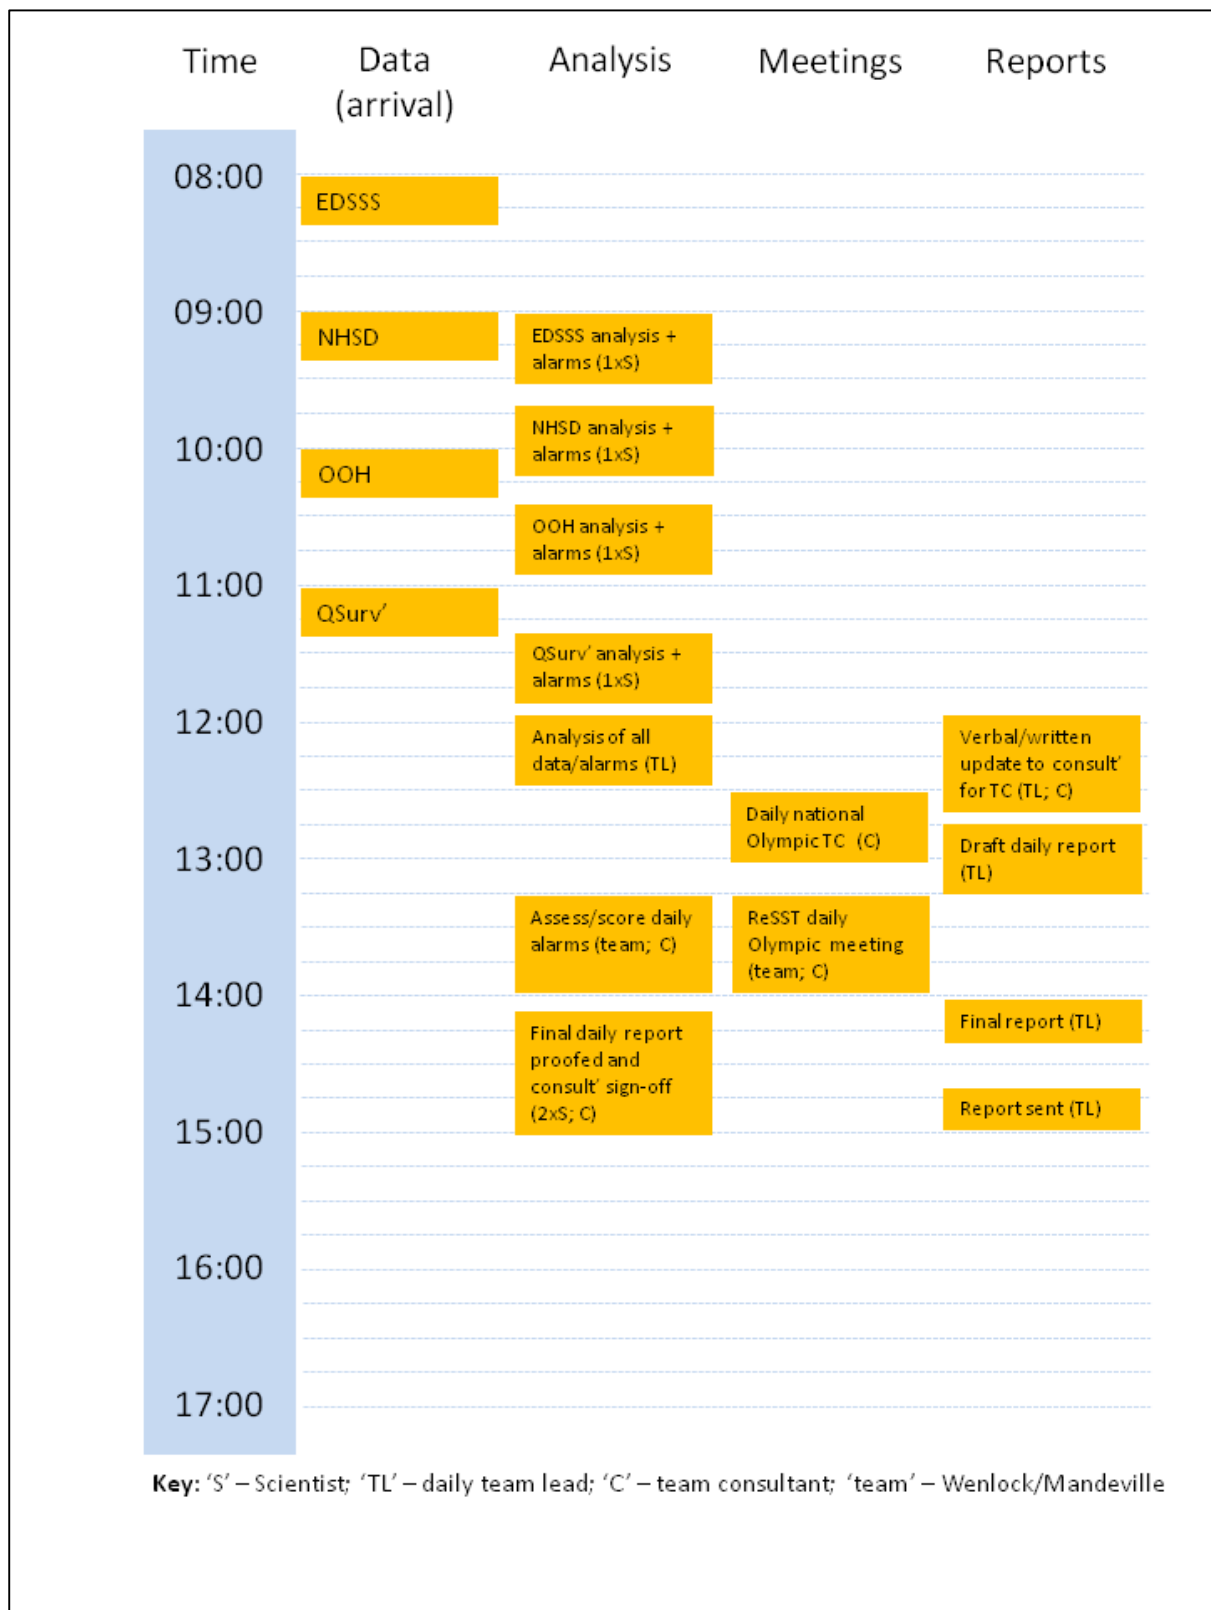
Time

Data (arrival)

Analysis

Meetings

Reports

08:00

EDSSS

09:00

NHSD

EDSSS analysis + alarms (1xS)

NHSD analysis + alarms (1xS)

10:00

OOH

OOH analysis + alarms (1xS)

11:00

QSurv'

QSurv' analysis + alarms (1xS)

12:00

Analysis of all data/alarms (TL)

Verbal/written update to consult' for TC (TL; C)

Daily national Olympic TC (C)

13:00

Draft daily report (TL)

Assess/score daily alarms (team; C)

ReSST daily Olympic meeting (team; C)

14:00

Final report (TL)

Final daily report proofed and consult' sign-off (2xS; C)

Report sent (TL)

15:00

16:00

17:00

**Key:** 'S' – Scientist; 'TL' – daily team lead; 'C' – team consultant; 'team' – Wenlock/Mandeville